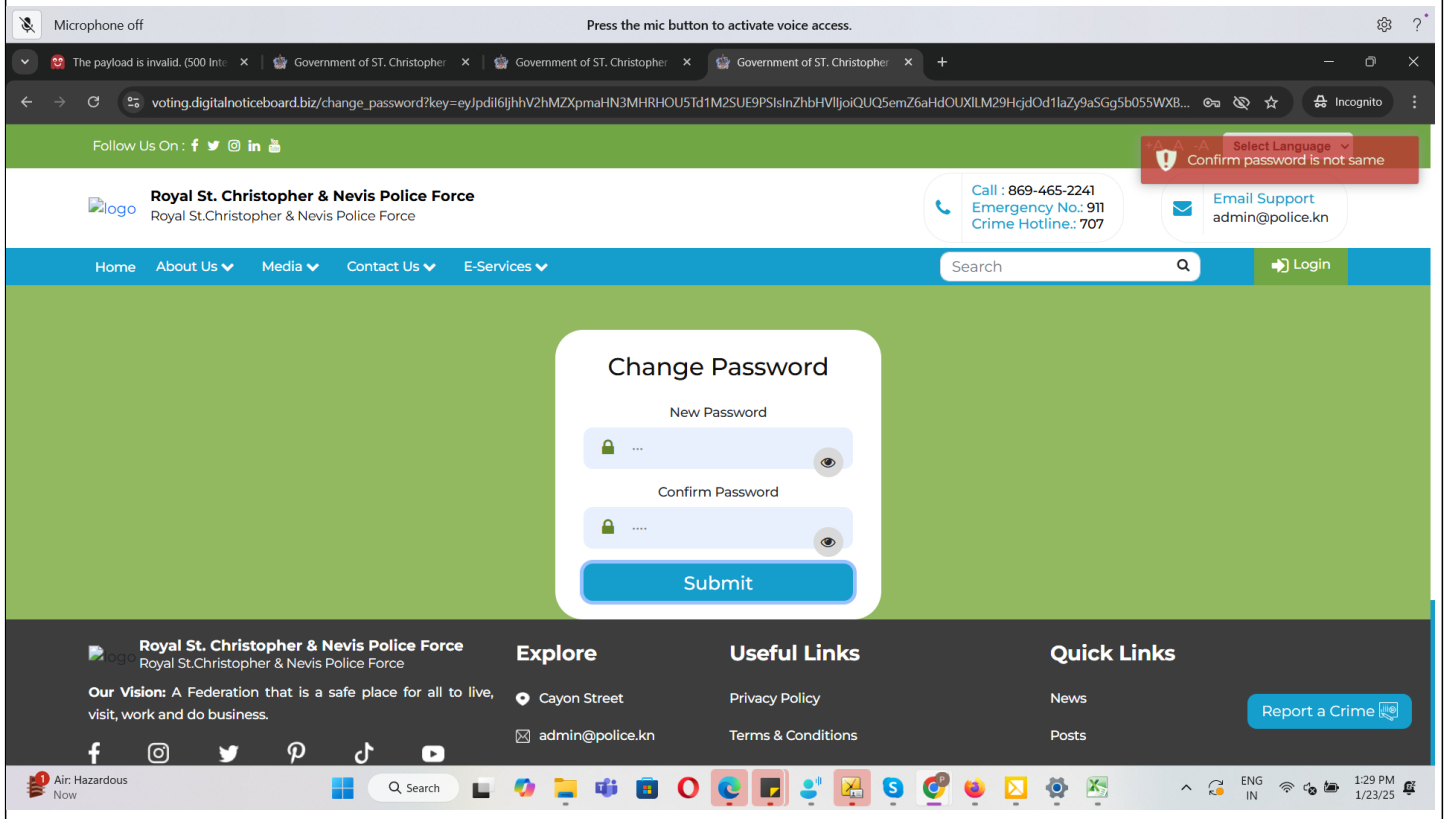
Microphone off

Press the mic button to activate voice access.

The payload is invalid. (500 Inte ×
Government of ST. Christopher ×
Government of ST. Christopher ×
Government of ST. Christopher ×

voting.digitalnoticeboard.biz/change_password?key=eyJpdiI6IjhhV2hMZXpmaHN3MHRHOU5Td1M2SUE9PSIsInZhbHVlIjoiQUQ5emZ6aHdOUXlLM29HcjdOd1laZy9aSGg5b055WXB...

Incognito

Follow Us On :

Select Language

Confirm password is not same

logo

Royal St. Christopher & Nevis Police Force
Royal St.Christopher & Nevis Police Force

Call : 869-465-2241
Emergency No.: 911
Crime Hotline.: 707

Email Support
admin@police.kn

Home About Us Media Contact Us E-Services

Search

Login

Change Password

New Password

...

Confirm Password

....

Submit

logo

Royal St. Christopher & Nevis Police Force
Royal St.Christopher & Nevis Police Force

Our Vision: A Federation that is a safe place for all to live, visit, work and do business.

Explore

Cayon Street

admin@police.kn

Useful Links

Privacy Policy

Terms & Conditions

Quick Links

News

Posts

Report a Crime

1 Air: Hazardous
Now

Search

ENG
IN

1:29 PM
1/23/25